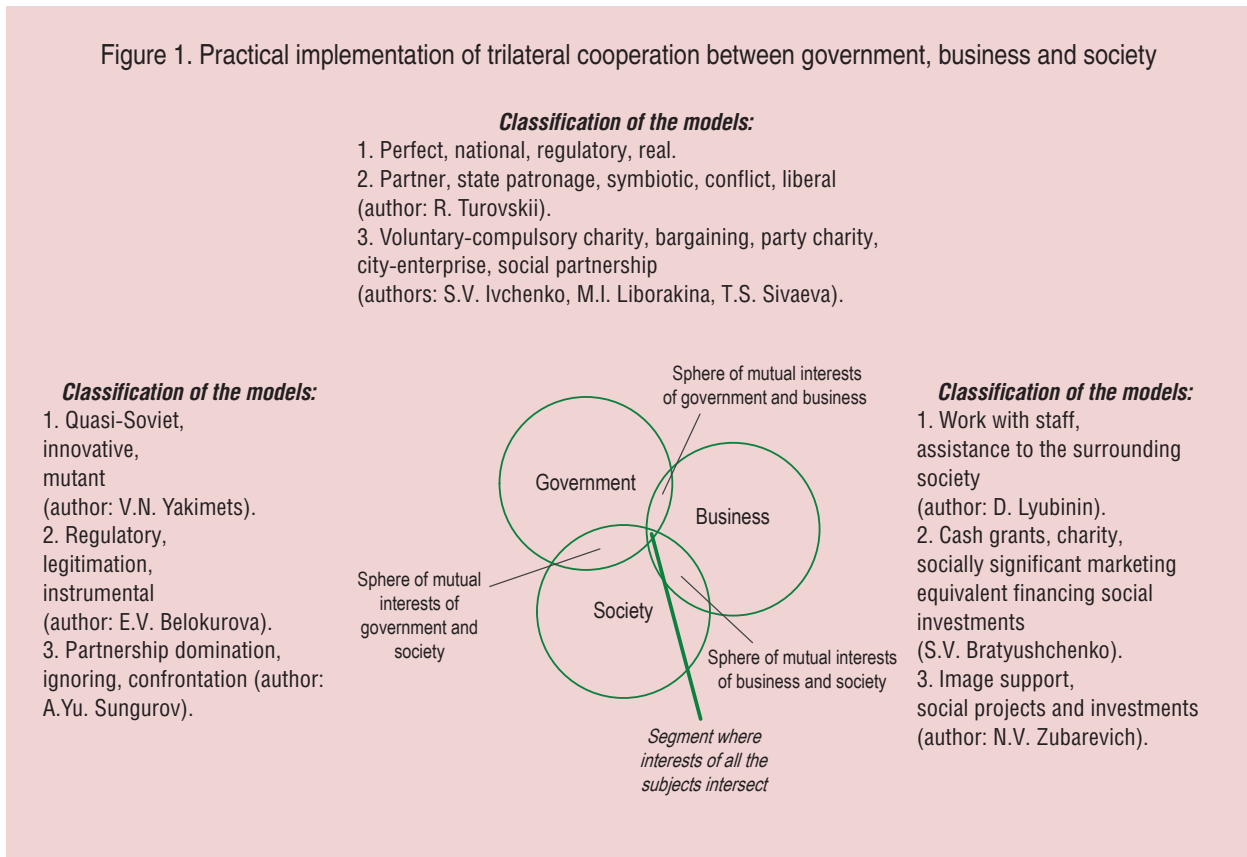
Figure 1. Practical implementation of trilateral cooperation between government, business and society

***Classification of the models:***
1. Perfect, national, regulatory, real.
2. Partner, state patronage, symbiotic, conflict, liberal (author: R. Turovskii).
3. Voluntary-compulsory charity, bargaining, party charity, city-enterprise, social partnership (authors: S.V. Ivchenko, M.I. Liborakina, T.S. Sivaeva).

***Classification of the models:***
1. Quasi-Soviet, innovative, mutant (author: V.N. Yakimets).
2. Regulatory, legitimation, instrumental (author: E.V. Belokurova).
3. Partnership domination, ignoring, confrontation (author: A.Yu. Sungurov).

Sphere of mutual interests of government and business

Government

Business

Society

Sphere of mutual interests of government and society

Sphere of mutual interests of business and society

*Segment where interests of all the subjects intersect*

***Classification of the models:***
1. Work with staff, assistance to the surrounding society (author: D. Lyubinin).
2. Cash grants, charity, socially significant marketing equivalent financing social investments (S.V. Bratyushchenko).
3. Image support, social projects and investments (author: N.V. Zubarevich).